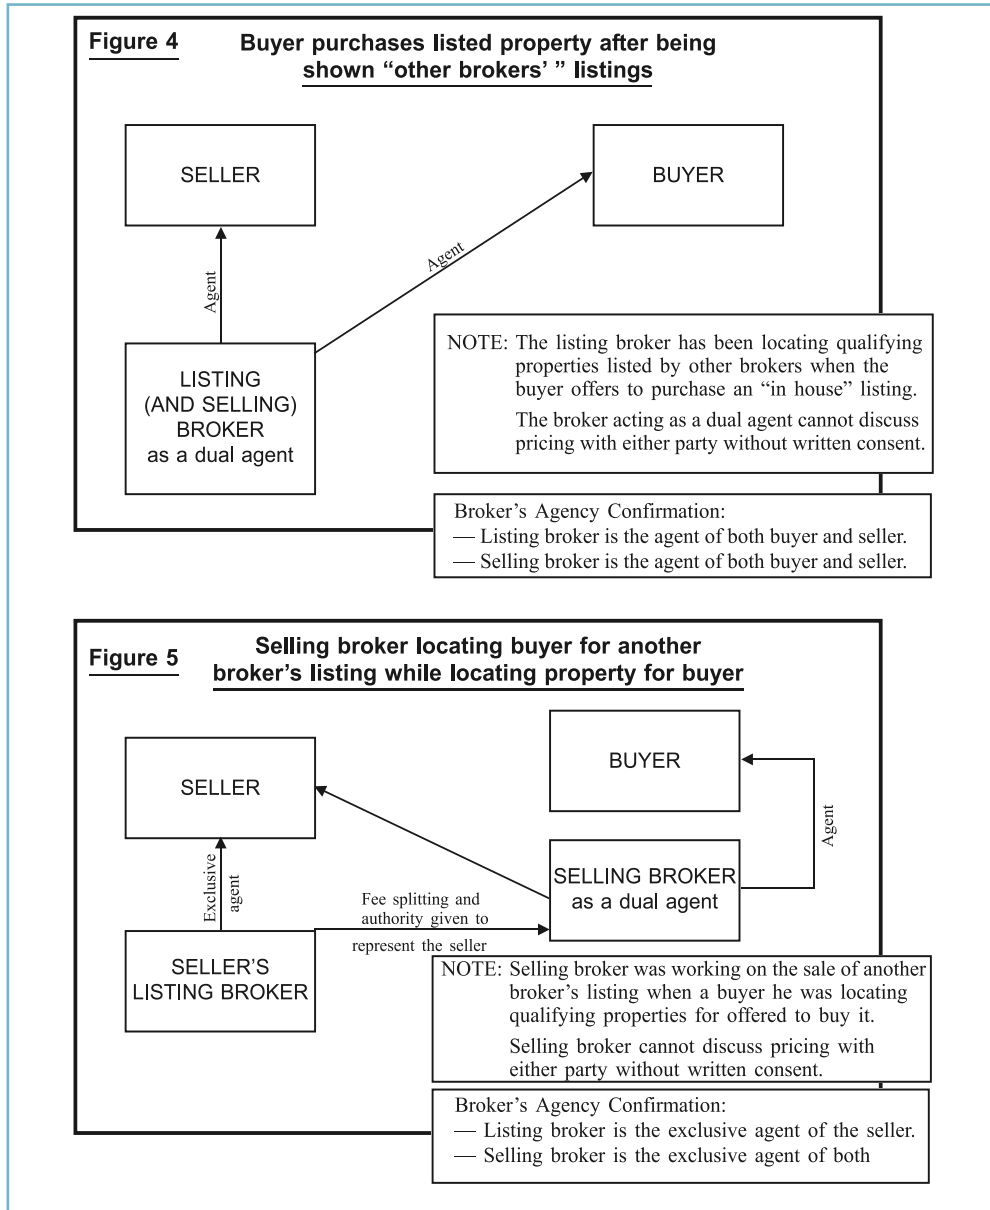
Figure 4

Buyer purchases listed property after being shown "other brokers' " listings

SELLER

BUYER

Agent

Agent

LISTING (AND SELLING) BROKER as a dual agent

NOTE: The listing broker has been locating qualifying properties listed by other brokers when the buyer offers to purchase an "in house" listing.

The broker acting as a dual agent cannot discuss pricing with either party without written consent.

Broker's Agency Confirmation:
— Listing broker is the agent of both buyer and seller.
— Selling broker is the agent of both buyer and seller.

Figure 5

Selling broker locating buyer for another broker's listing while locating property for buyer

SELLER

BUYER

Agent

SELLING BROKER as a dual agent

Exclusive agent

Fee splitting and authority given to represent the seller

SELLER'S LISTING BROKER

NOTE: Selling broker was working on the sale of another broker's listing when a buyer he was locating qualifying properties for offered to buy it.

Selling broker cannot discuss pricing with either party without written consent.

Broker's Agency Confirmation:
— Listing broker is the exclusive agent of the seller.
— Selling broker is the exclusive agent of both